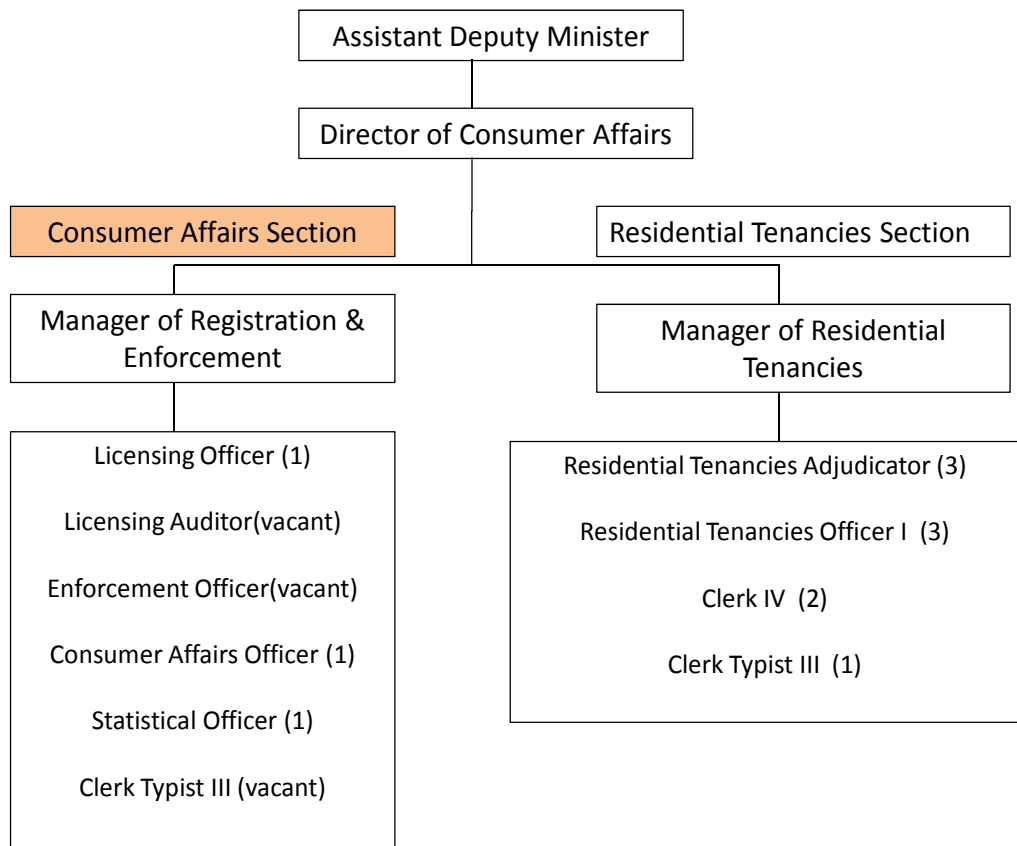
Assistant Deputy Minister

Director of Consumer Affairs

Consumer Affairs Section

Residential Tenancies Section

Manager of Registration & Enforcement

Manager of Residential Tenancies

Licensing Officer (1)

Licensing Auditor(vacant)

Enforcement Officer(vacant)

Consumer Affairs Officer (1)

Statistical Officer (1)

Clerk Typist III (vacant)

Residential Tenancies Adjudicator (3)

Residential Tenancies Officer I (3)

Clerk IV (2)

Clerk Typist III (1)